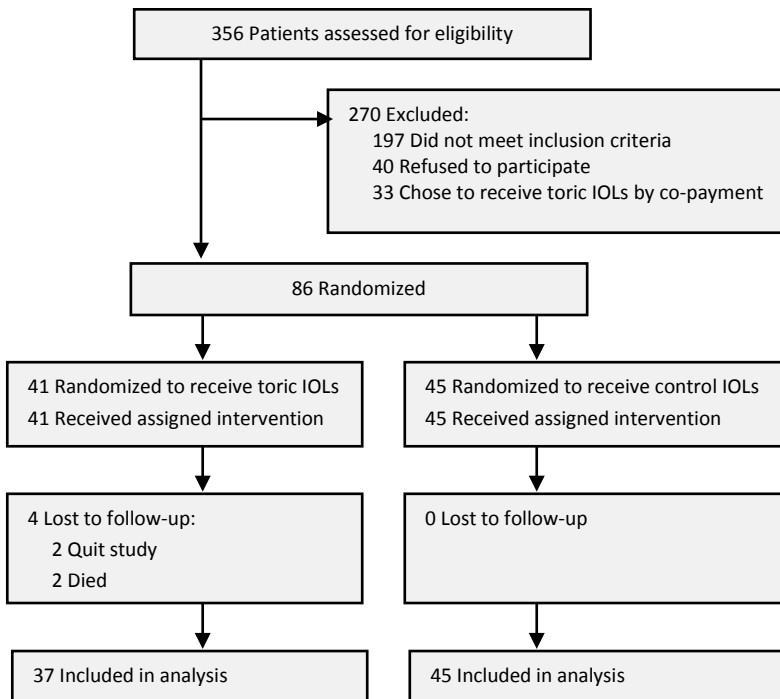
356 Patients assessed for eligibility

270 Excluded:
197 Did not meet inclusion criteria
40 Refused to participate
33 Chose to receive toric IOLs by co-payment

86 Randomized

41 Randomized to receive toric IOLs
41 Received assigned intervention

45 Randomized to receive control IOLs
45 Received assigned intervention

4 Lost to follow-up:
2 Quit study
2 Died

0 Lost to follow-up

37 Included in analysis

45 Included in analysis